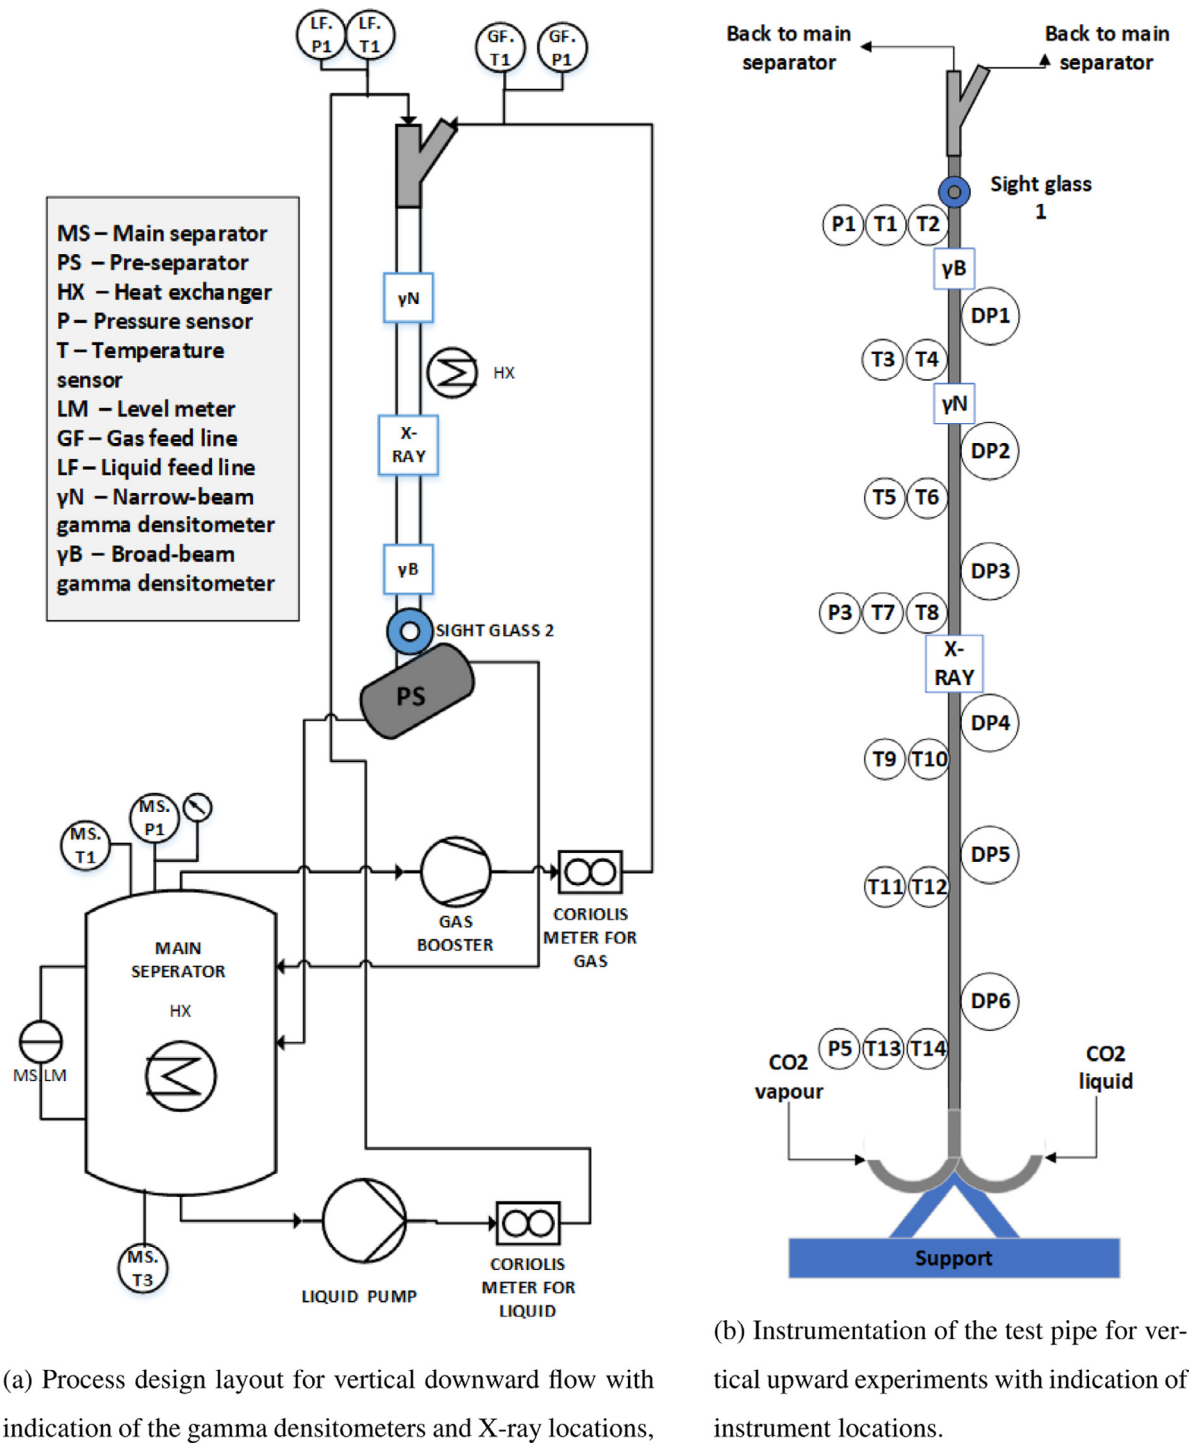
LF. P1
LF. T1
GF. T1
GF. P1

MS – Main separator
PS – Pre-separator
HX – Heat exchanger
P – Pressure sensor
T – Temperature sensor
LM – Level meter
GF – Gas feed line
LF – Liquid feed line
γN – Narrow-beam gamma densitometer
γB – Broad-beam gamma densitometer

γN
HX
X-RAY
γB
SIGHT GLASS 2
PS

MS. T1
MS. P1
MAIN SEPERATOR
HX
MS LM
GAS BOOSTER
CORIOLIS METER FOR GAS
MS. T3
LIQUID PUMP
CORIOLIS METER FOR LIQUID

Back to main separator
Back to main separator
Sight glass 1
P1 T1 T2
γB
DP1
T3 T4
γN
DP2
T5 T6
DP3
P3 T7 T8
X-RAY
DP4
T9 T10
DP5
T11 T12
DP6
P5 T13 T14
CO2 vapour
CO2 liquid
Support

(a) Process design layout for vertical downward flow with indication of the gamma densitometers and X-ray locations,

(b) Instrumentation of the test pipe for vertical upward experiments with indication of instrument locations.